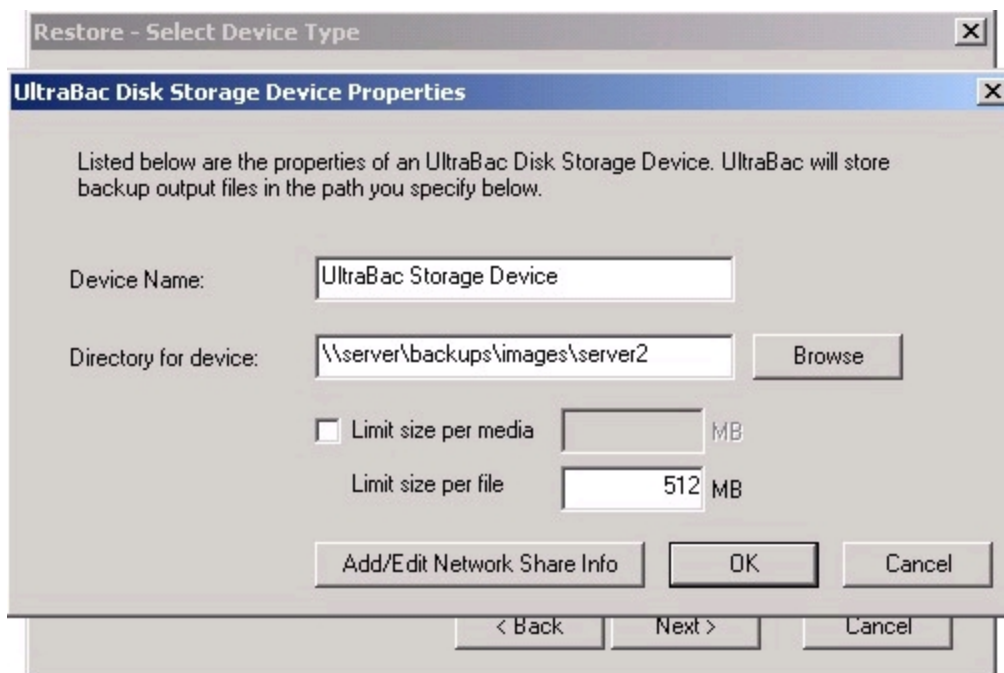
Restore - Select Device Type

UltraBac Disk Storage Device Properties

Listed below are the properties of an UltraBac Disk Storage Device. UltraBac will store backup output files in the path you specify below.

Device Name: UltraBac Storage Device

Directory for device: \\server\backups\images\server2 Browse

Limit size per media MB

Limit size per file 512 MB

Add/Edit Network Share Info OK Cancel

< Back Next > Cancel